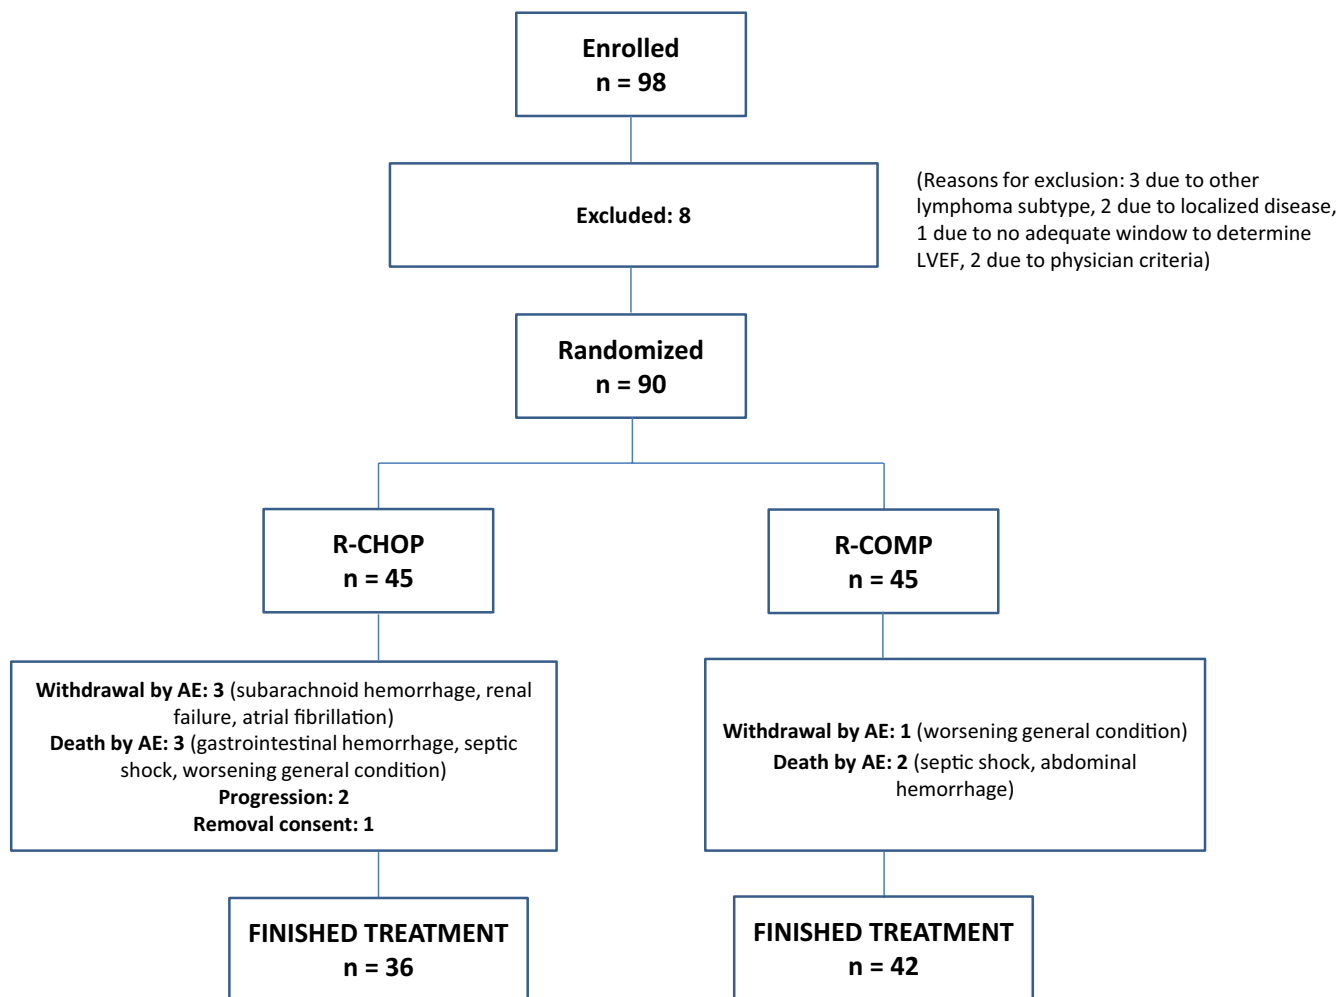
Enrolled
n = 98

Excluded: 8

(Reasons for exclusion: 3 due to other lymphoma subtype, 2 due to localized disease, 1 due to no adequate window to determine LVEF, 2 due to physician criteria)

Randomized
n = 90

R-CHOP
n = 45

R-COMP
n = 45

Withdrawal by AE: 3 (subarachnoid hemorrhage, renal failure, atrial fibrillation)
Death by AE: 3 (gastrointestinal hemorrhage, septic shock, worsening general condition)
Progression: 2
Removal consent: 1

Withdrawal by AE: 1 (worsening general condition)
Death by AE: 2 (septic shock, abdominal hemorrhage)

FINISHED TREATMENT
n = 36

FINISHED TREATMENT
n = 42